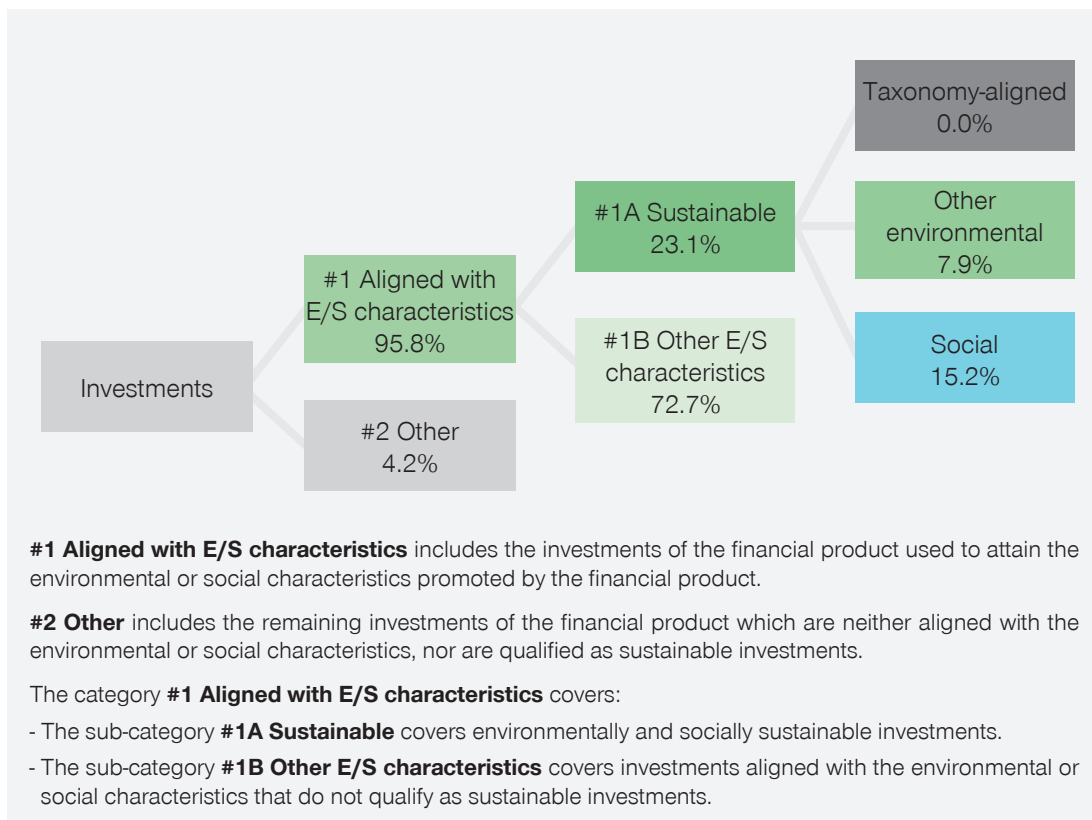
Investments

#1 Aligned with E/S characteristics 95.8%

#2 Other 4.2%

#1A Sustainable 23.1%

#1B Other E/S characteristics 72.7%

Taxonomy-aligned 0.0%

Other environmental 7.9%

Social 15.2%

**#1 Aligned with E/S characteristics** includes the investments of the financial product used to attain the environmental or social characteristics promoted by the financial product.

**#2 Other** includes the remaining investments of the financial product which are neither aligned with the environmental or social characteristics, nor are qualified as sustainable investments.

The category **#1 Aligned with E/S characteristics** covers:

- The sub-category **#1A Sustainable** covers environmentally and socially sustainable investments.
- The sub-category **#1B Other E/S characteristics** covers investments aligned with the environmental or social characteristics that do not qualify as sustainable investments.